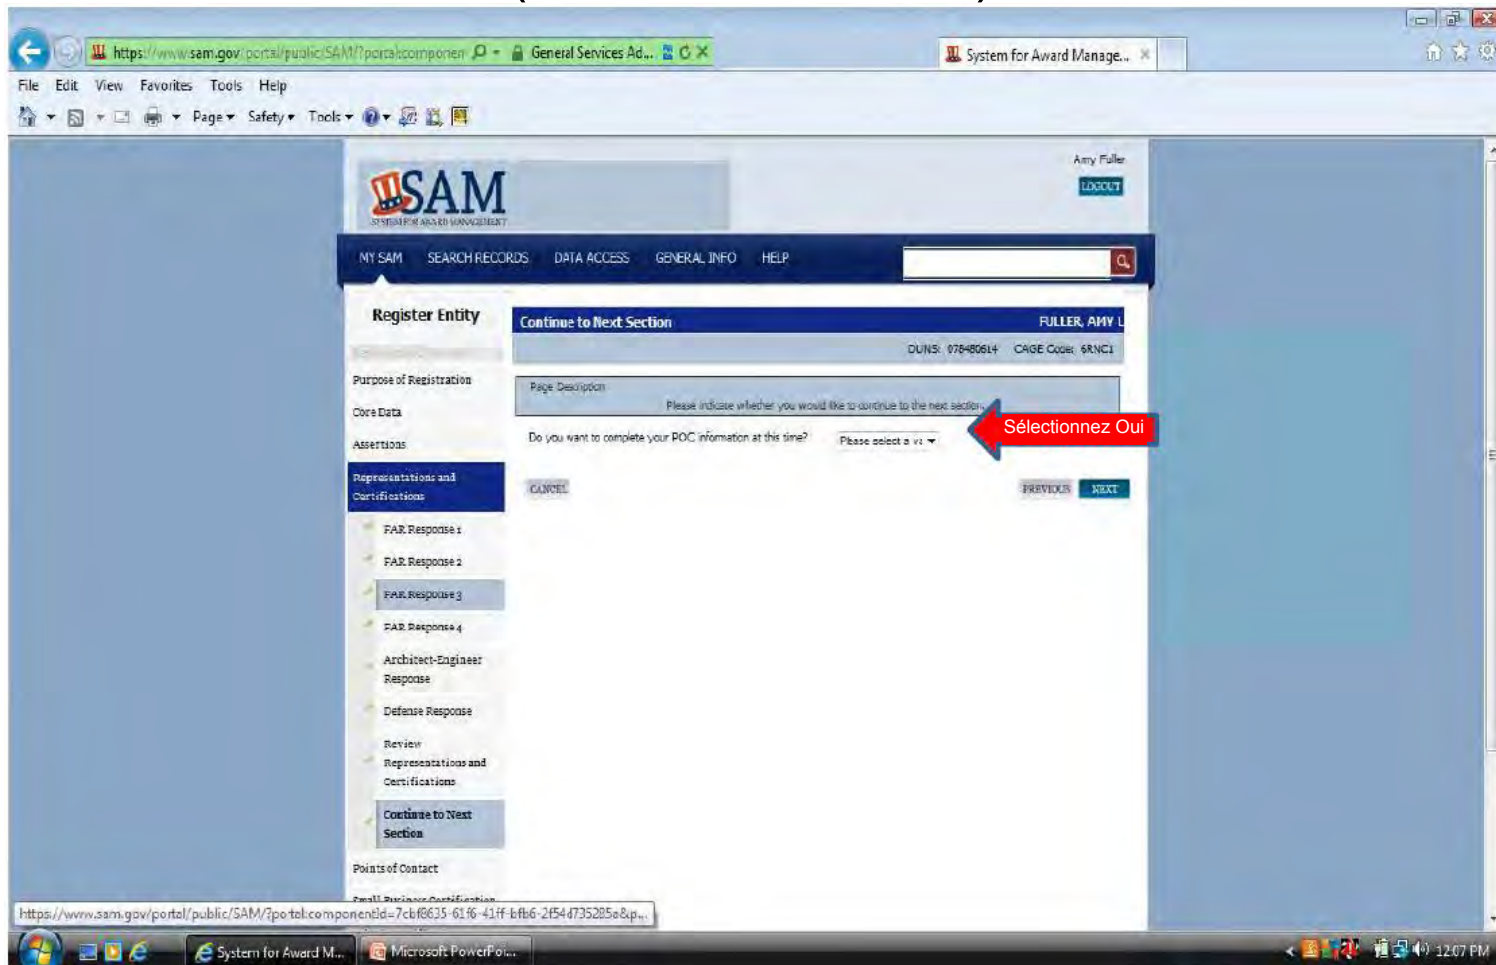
https://www.sam.gov/portal/public/SAM/?portal:componen General Services Ad...

System for Award Manage...

File Edit View Favorites Tools Help

Page ▾ Safety ▾ Tools ▾

SAM
SYSTEM FOR AWARD MANAGEMENT

Amy Fuller
LOGOUT

MY SAM SEARCH RECORDS DATA ACCESS GENERAL INFO HELP

Register Entity

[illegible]

Purpose of Registration

Core Data

Assertions

Representations and Certifications

FAR Responses 1

FAR Responses 2

FAR Responses 3

FAR Responses 4

Architect-Engineer Response

Defense Response

Review Representations and Certifications

Continue to Next Section

Points of Contact

Small Business Certification

Continue to Next Section FULLER, AMY L

DUNS: 078480614 CAGE Code: 6RNC1

Page Description

Please indicate whether you would like to continue to the next section.

Do you want to complete your POC information at this time? Please select a va

Sélectionnez Oui

CANCEL PREVIOUS NEXT

https://www.sam.gov/portal/public/SAM/?portal:componentId=7cbf8635-61f6-41ff-bfb6-2f54d735285a&p...

System for Award M... Microsoft PowerPoi... 12:07 PM